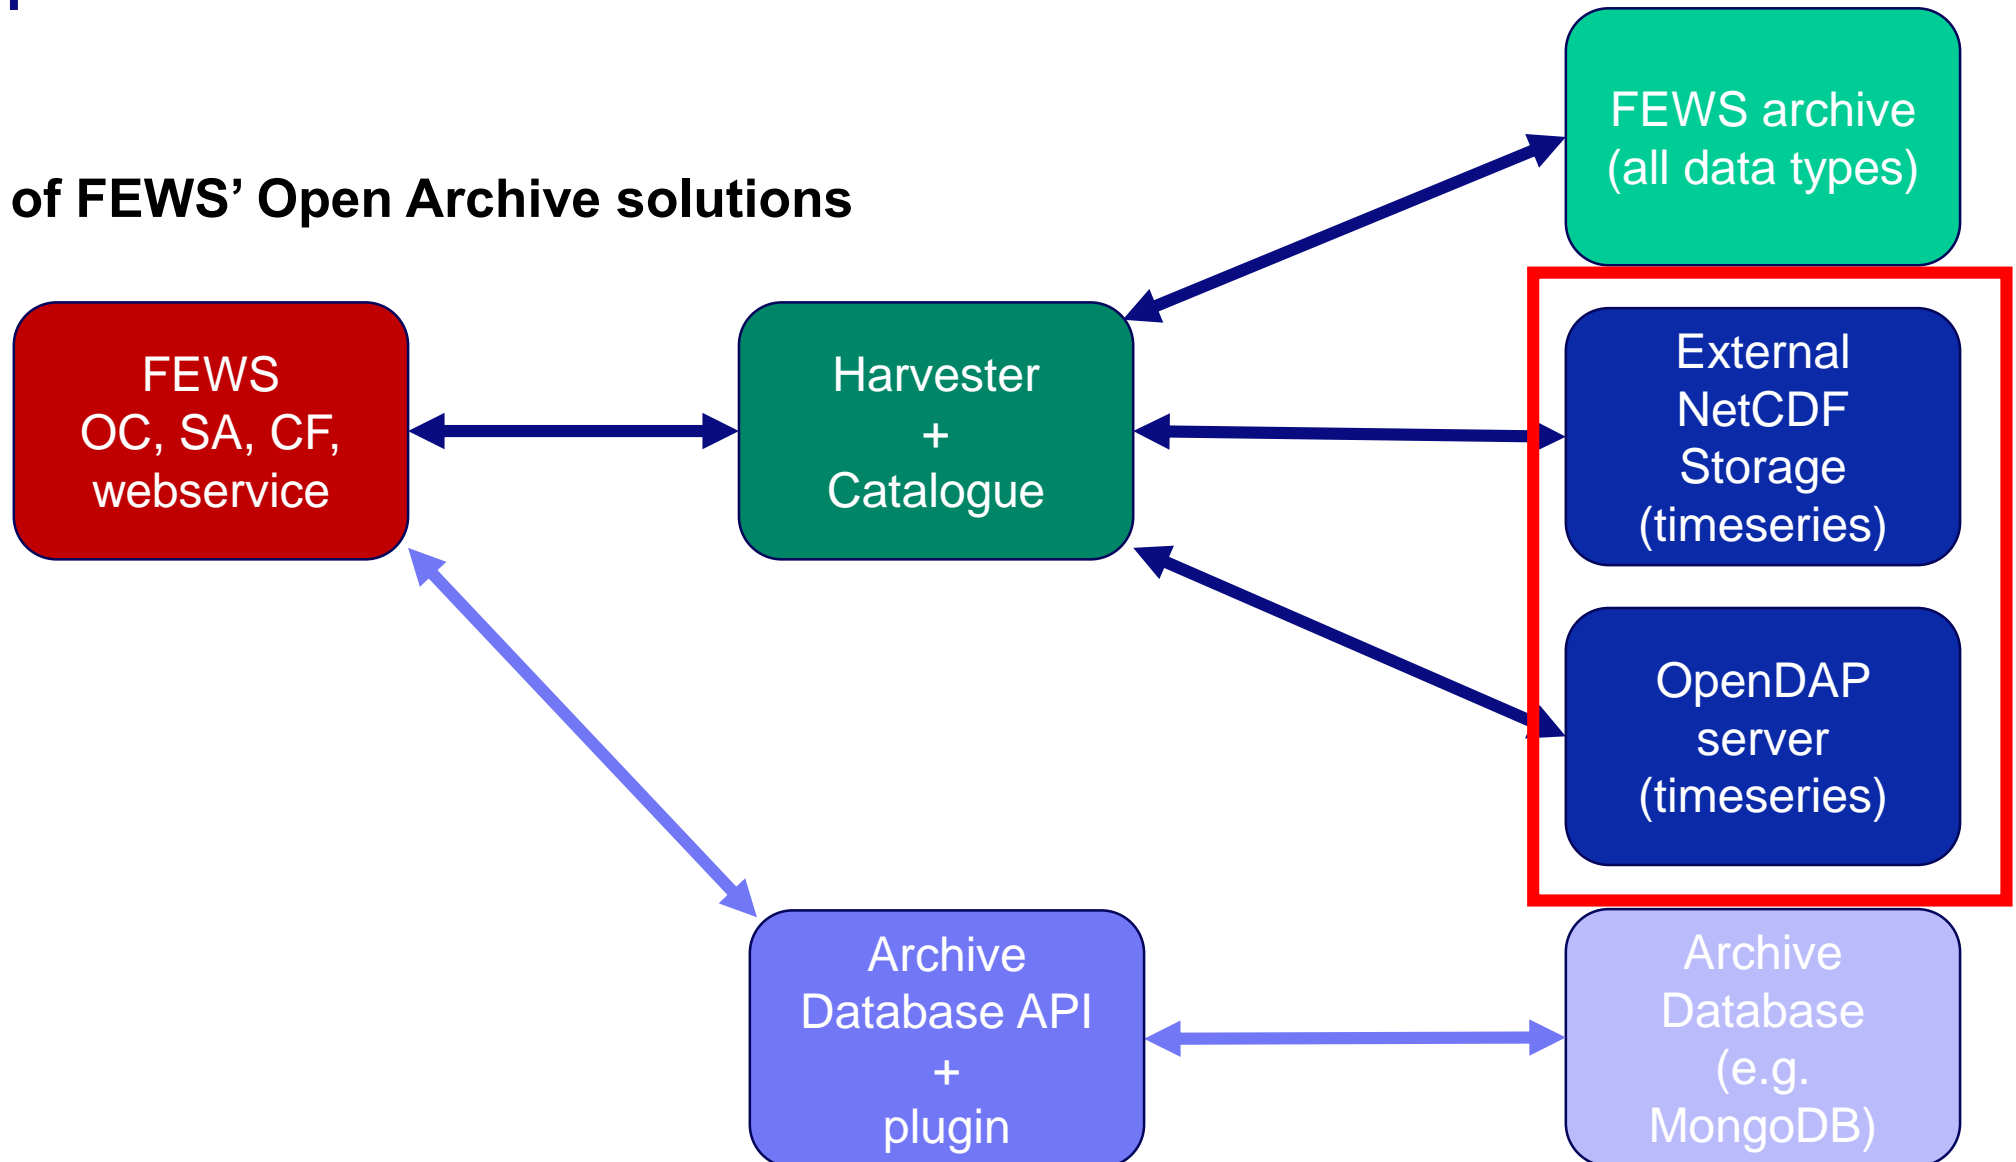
of FEWS' Open Archive solutions

FEWS archive (all data types)

FEWS OC, SA, CF, webservice

Harvester + Catalogue

External NetCDF Storage (timeseries)

OpenDAP server (timeseries)

Archive Database API + plugin

Archive Database (e.g. MongoDB)